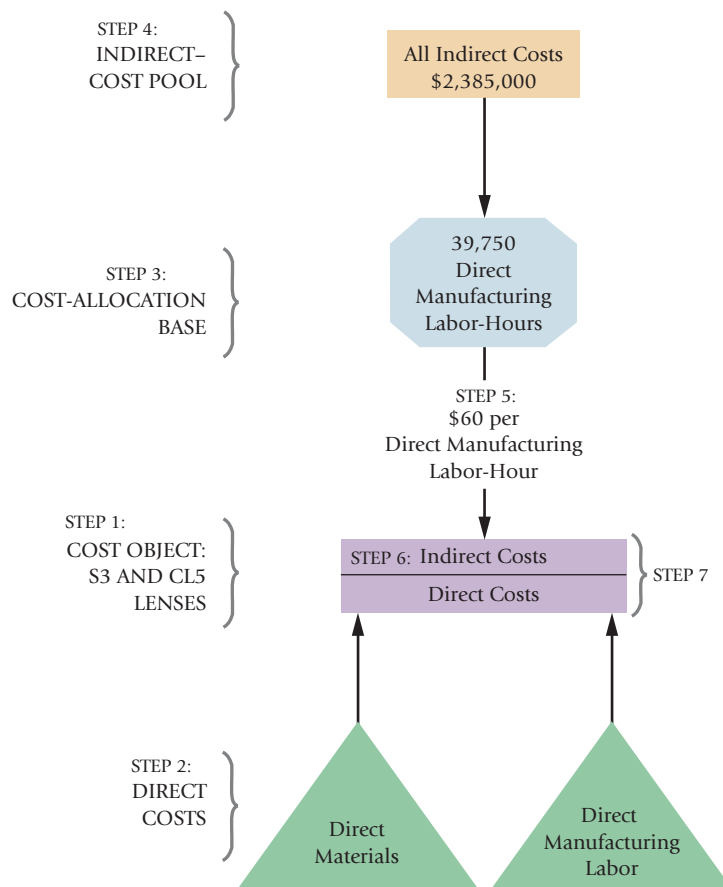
STEP 4:
INDIRECT–
COST POOL

All Indirect Costs
\$2,385,000

STEP 3:
COST-ALLOCATION
BASE

39,750
Direct
Manufacturing
Labor-Hours

STEP 5:
\$60 per
Direct Manufacturing
Labor-Hour

STEP 1:
COST OBJECT:
S3 AND CL5
LENSES

STEP 6: Indirect Costs

Direct Costs

STEP 7

STEP 2:
DIRECT
COSTS

Direct
Materials

Direct
Manufacturing
Labor